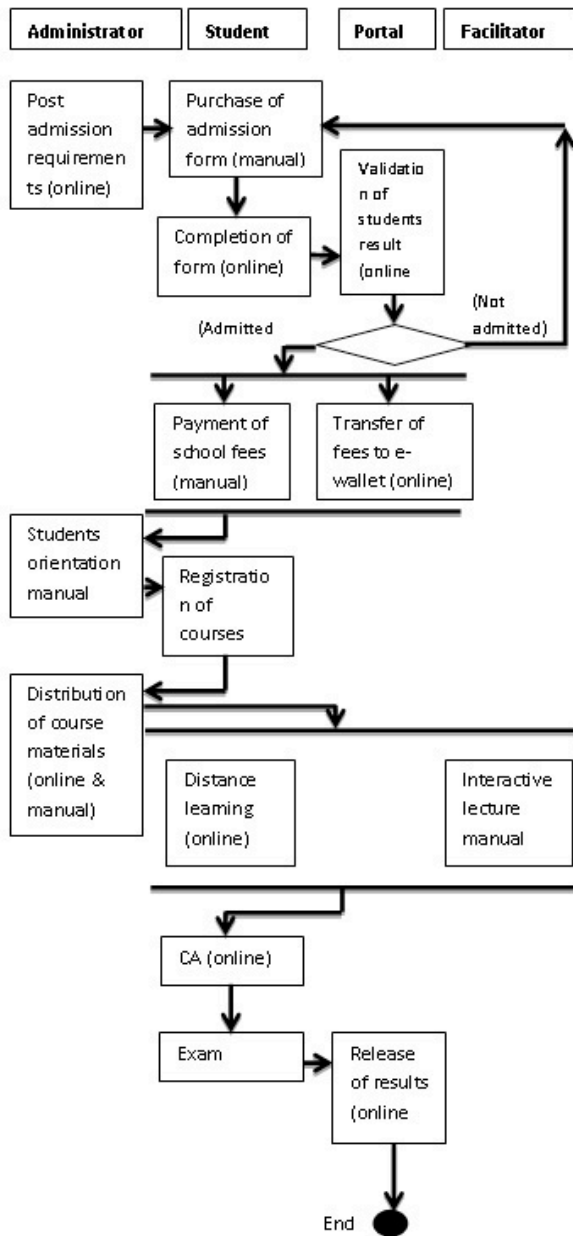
Administrator

Student

Portal

Facilitator

Post admission requirements (online)

Purchase of admission form (manual)

Validation of students result (online

Completion of form (online)

(Not admitted)

(Admitted

Payment of school fees (manual)

Transfer of fees to e-wallet (online)

Students orientation manual

Registration of courses

Distribution of course materials (online & manual)

Distance leaming (online)

Interactive lecture manual

CA (online)

Exam

Release of results (online

End